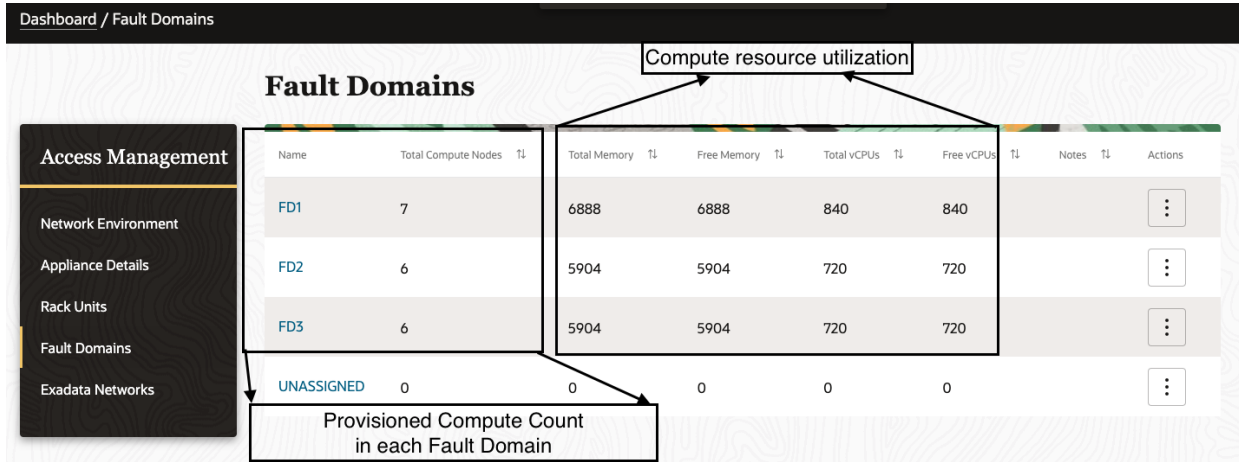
Dashboard / Fault Domains

Compute resource utilization

Fault Domains

Access Management

Network Environment

Appliance Details

Rack Units

Fault Domains

Exadata Networks

| Name | Total Compute Nodes ⇅ | Total Memory ⇅ | Free Memory ⇅ | Total vCPUs ⇅ | Free vCPUs ⇅ | Notes ⇅ | Actions |
|---|---|---|---|---|---|---|---|
| FD1 | 7 | 6888 | 6888 | 840 | 840 | | ⋮ |
| FD2 | 6 | 5904 | 5904 | 720 | 720 | | ⋮ |
| FD3 | 6 | 5904 | 5904 | 720 | 720 | | ⋮ |
| UNASSIGNED | 0 | 0 | 0 | 0 | 0 | | ⋮ |

Provisioned Compute Count in each Fault Domain